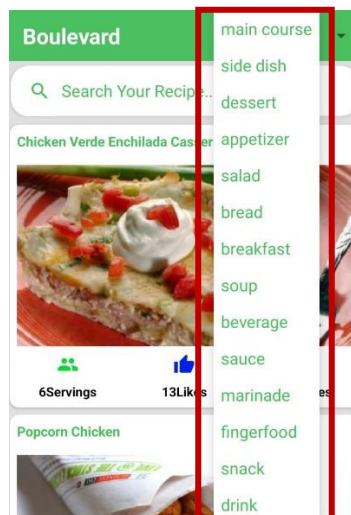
Boulevard

Search Your Recipe...

Chicken Verde Enchilada Casse

6Servings

13Likes

es

Popcorn Chicken

main course
side dish
dessert
appetizer
salad
bread
breakfast
soup
beverage
sauce
marinade
fingerfood
snack
drink